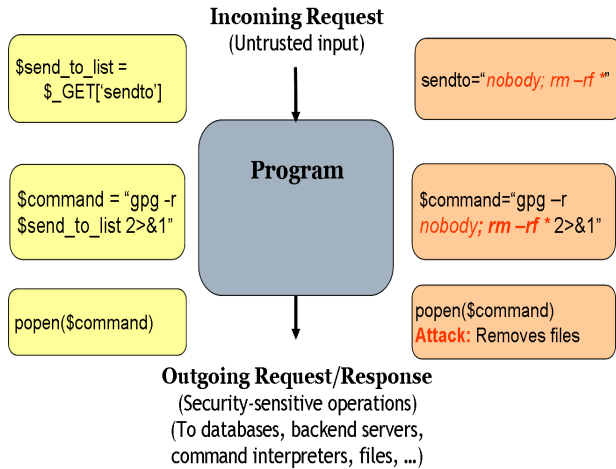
Incoming Request
(Untrusted input)

$send_to_list = $_GET['sendto']

$command = "gpg -r $send_to_list 2>&1"

popen($command)

Program

sendto="nobody; rm –rf *"

$command="gpg –r nobody; rm –rf * 2>&1"

popen($command)
Attack: Removes files

Outgoing Request/Response
(Security-sensitive operations)
(To databases, backend servers, command interpreters, files, ...)